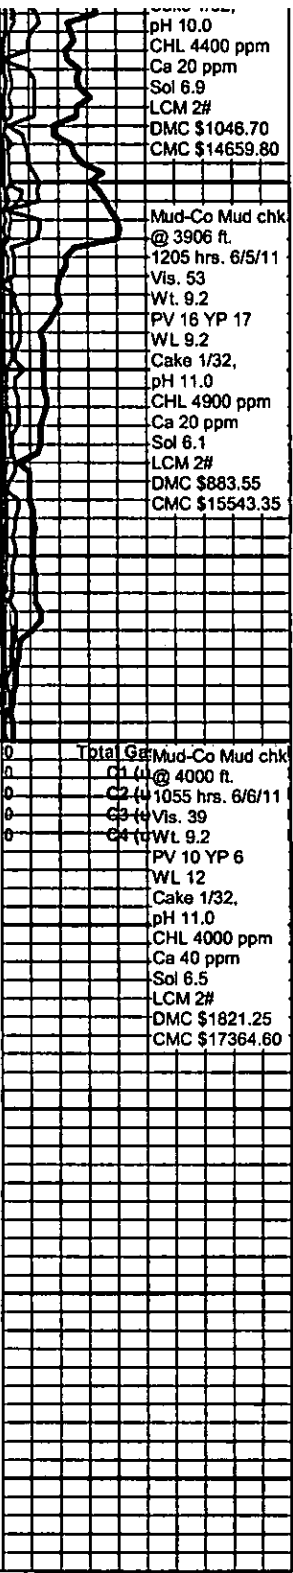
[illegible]
pH 10.0
CHL 4400 ppm
Ca 20 ppm
Sol 6.9
LCM 2#
DMC $1046.70
CMC $14659.80

Mud-Co Mud chk
@ 3906 ft.
1205 hrs. 6/5/11
Vis. 53
Wt. 9.2
PV 16 YP 17
WL 9.2
Cake 1/32,
pH 11.0
CHL 4900 ppm
Ca 20 ppm
Sol 6.1
LCM 2#
DMC $883.55
CMC $15543.35

0 Total Ga
0 C1 (u
0 C2 (u
0 C3 (u
0 C4 (u

Mud-Co Mud chk
@ 4000 ft.
1055 hrs. 6/6/11
Vis. 39
Wt. 9.2
PV 10 YP 6
WL 12
Cake 1/32,
pH 11.0
CHL 4000 ppm
Ca 40 ppm
Sol 6.5
LCM 2#
DMC $1821.25
CMC $17364.60